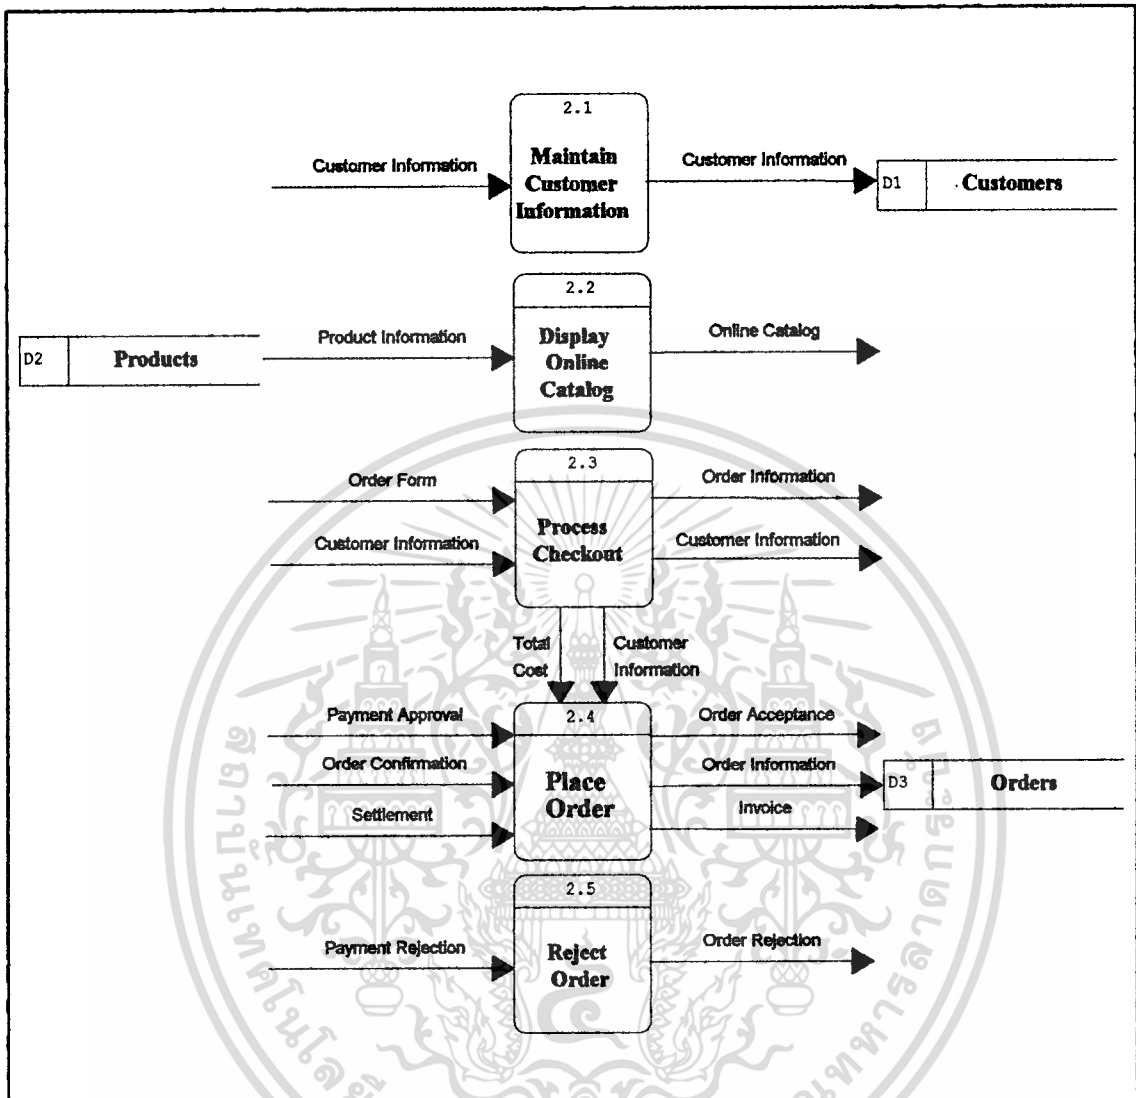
2.1
Maintain Customer Information
Customer Information
Customer Information
D1
Customers

2.2
Display Online Catalog
D2
Products
Product Information
Online Catalog

2.3
Process Checkout
Order Form
Customer Information
Order Information
Customer Information
Total Cost
Customer Information

2.4
Place Order
Payment Approval
Order Confirmation
Settlement
Order Acceptance
Order Information
Invoice
D3
Orders

2.5
Reject Order
Payment Rejection
Order Rejection